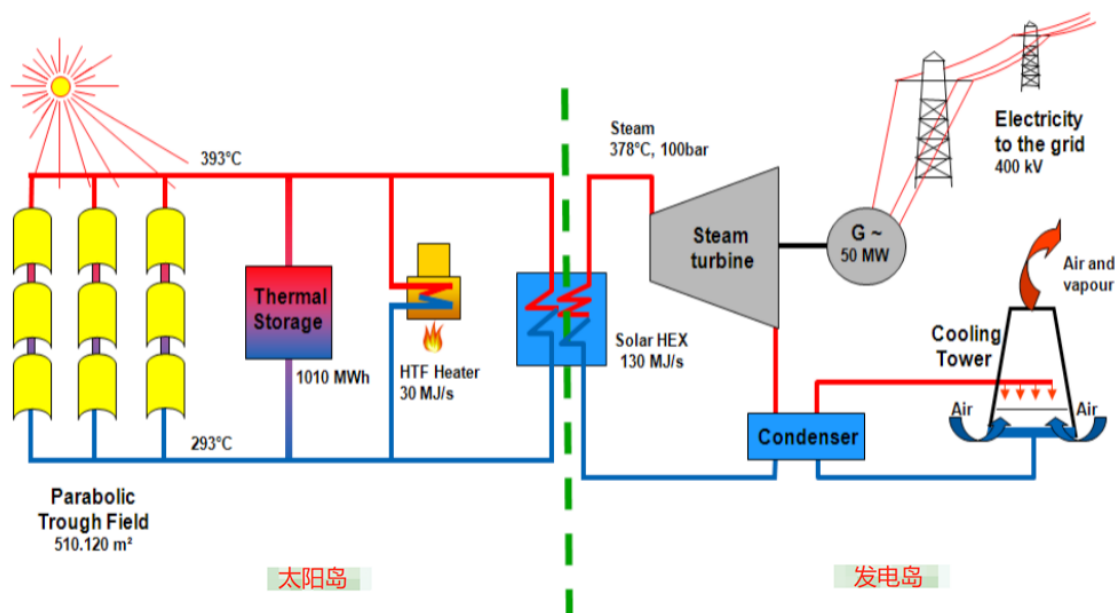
393°C

Thermal Storage

1010 MWh

HTF Heater
30 MJ/s

293°C

Parabolic Trough Field
510.120 m²

太阳岛

Steam
378°C, 100bar

Steam turbine

Solar HEX
130 MJ/s

G ~
50 MW

Electricity to the grid
400 kV

Air and vapour

Cooling Tower

Air

Air

Condenser

发电岛